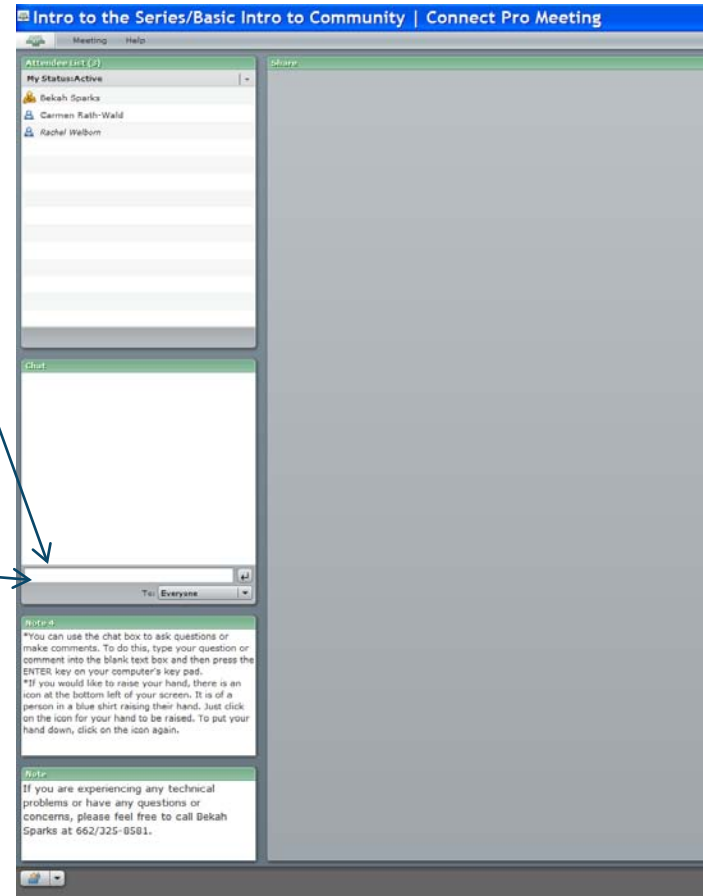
Intro to the Series/Basic Intro to Community | Connect Pro Meeting

Meeting Help

Attendee List (3)

My Status:Active

Bekah Sparks
Carmen Rath-Wald
Rachel Welborn

Share

Chat

To: Everyone

Note 4

*You can use the chat box to ask questions or make comments. To do this, type your question or comment into the blank text box and then press the ENTER key on your computer's key pad.
*If you would like to raise your hand, there is an icon at the bottom left of your screen. It is of a person in a blue shirt raising their hand. Just click on the icon for your hand to be raised. To put your hand down, click on the icon again.

Note

If you are experiencing any technical problems or have any questions or concerns, please feel free to call Bekah Sparks at 662/325-8581.